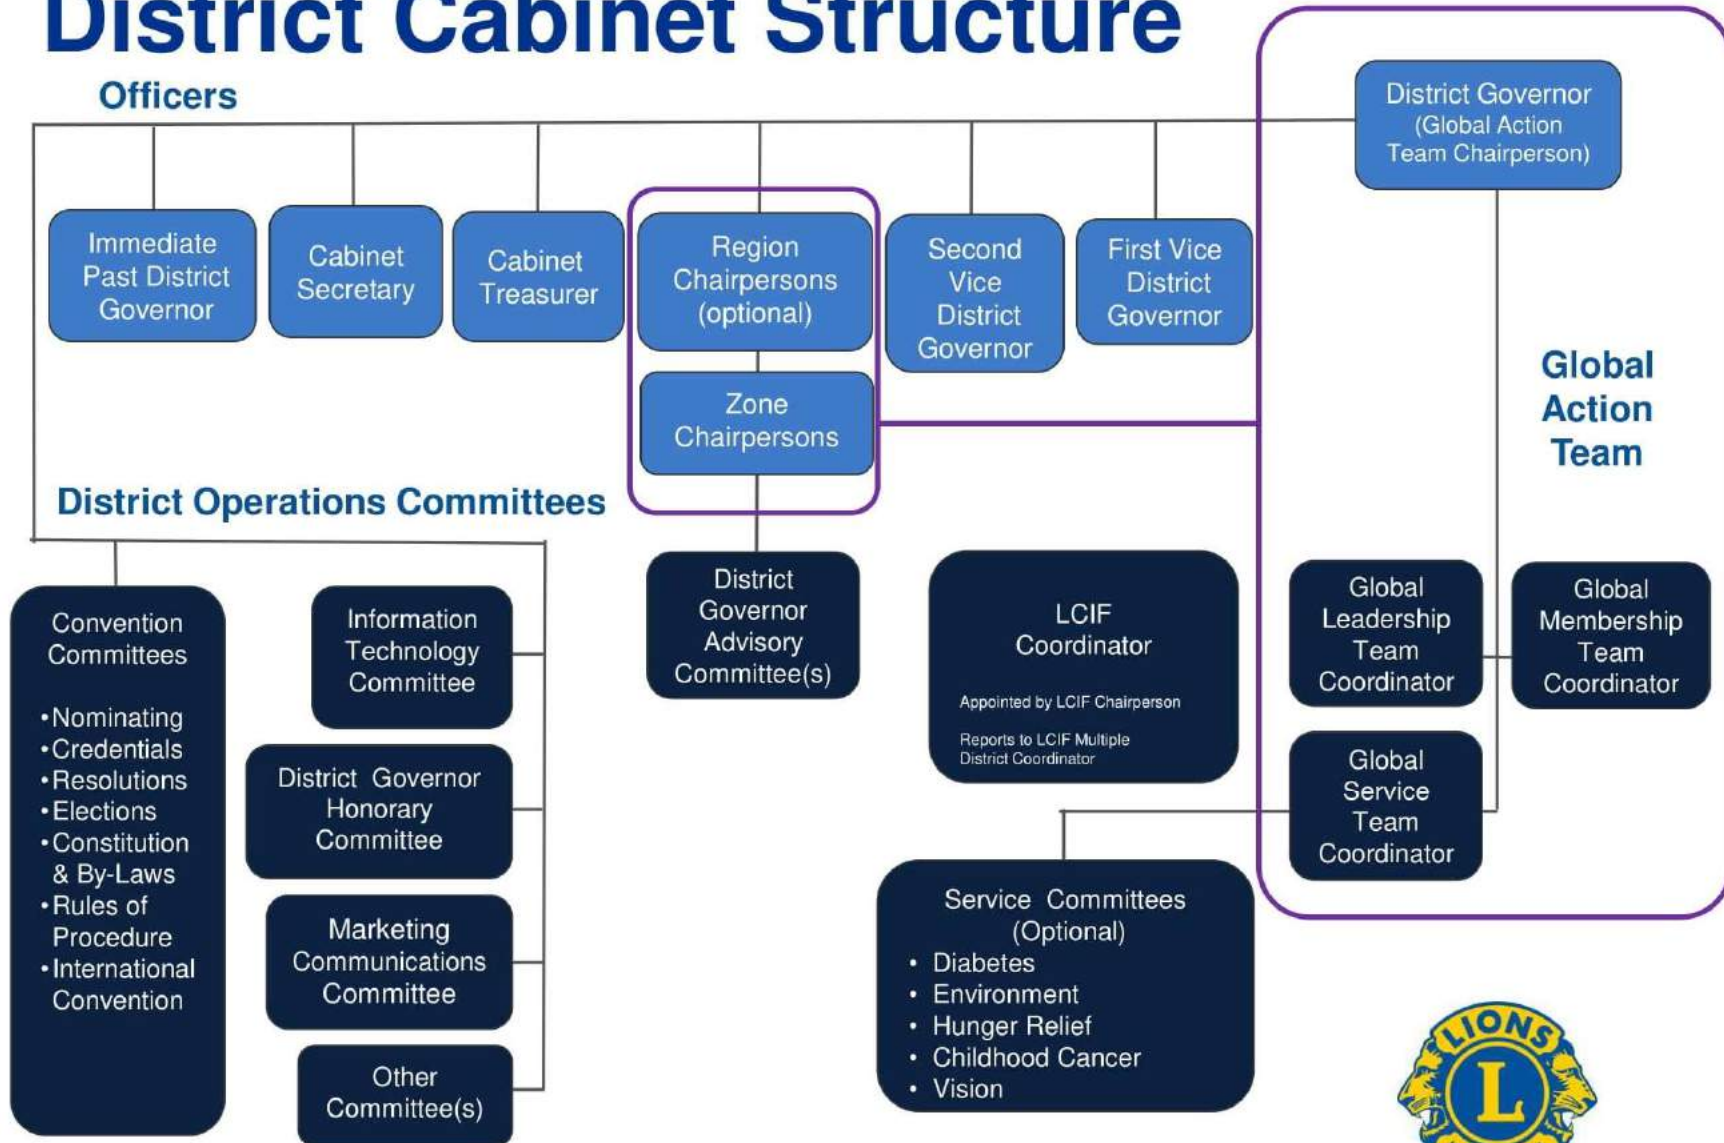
District Cabinet Structure

Officers

District Governor (Global Action Team Chairperson)

Immediate Past District Governor

Cabinet Secretary

Cabinet Treasurer

Region Chairpersons (optional)

Zone Chairpersons

Second Vice District Governor

First Vice District Governor

Global Action Team

District Operations Committees

Convention Committees
•Nominating
•Credentials
•Resolutions
•Elections
•Constitution & By-Laws
•Rules of Procedure
•International Convention

Information Technology Committee

District Governor Honorary Committee

Marketing Communications Committee

Other Committee(s)

District Governor Advisory Committee(s)

LCIF Coordinator

Appointed by LCIF Chairperson

Reports to LCIF Multiple District Coordinator

Global Leadership Team Coordinator

Global Membership Team Coordinator

Global Service Team Coordinator

Service Committees (Optional)
• Diabetes
• Environment
• Hunger Relief
• Childhood Cancer
• Vision

LIONS
L